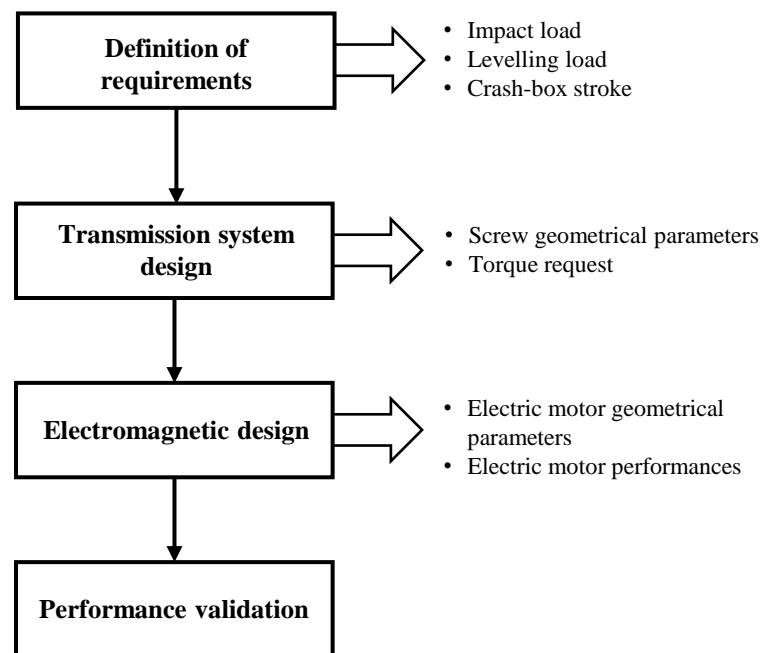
Definition of requirements

• Impact load
• Levelling load
• Crash-box stroke

Transmission system design

• Screw geometrical parameters
• Torque request

Electromagnetic design

• Electric motor geometrical parameters
• Electric motor performances

Performance validation